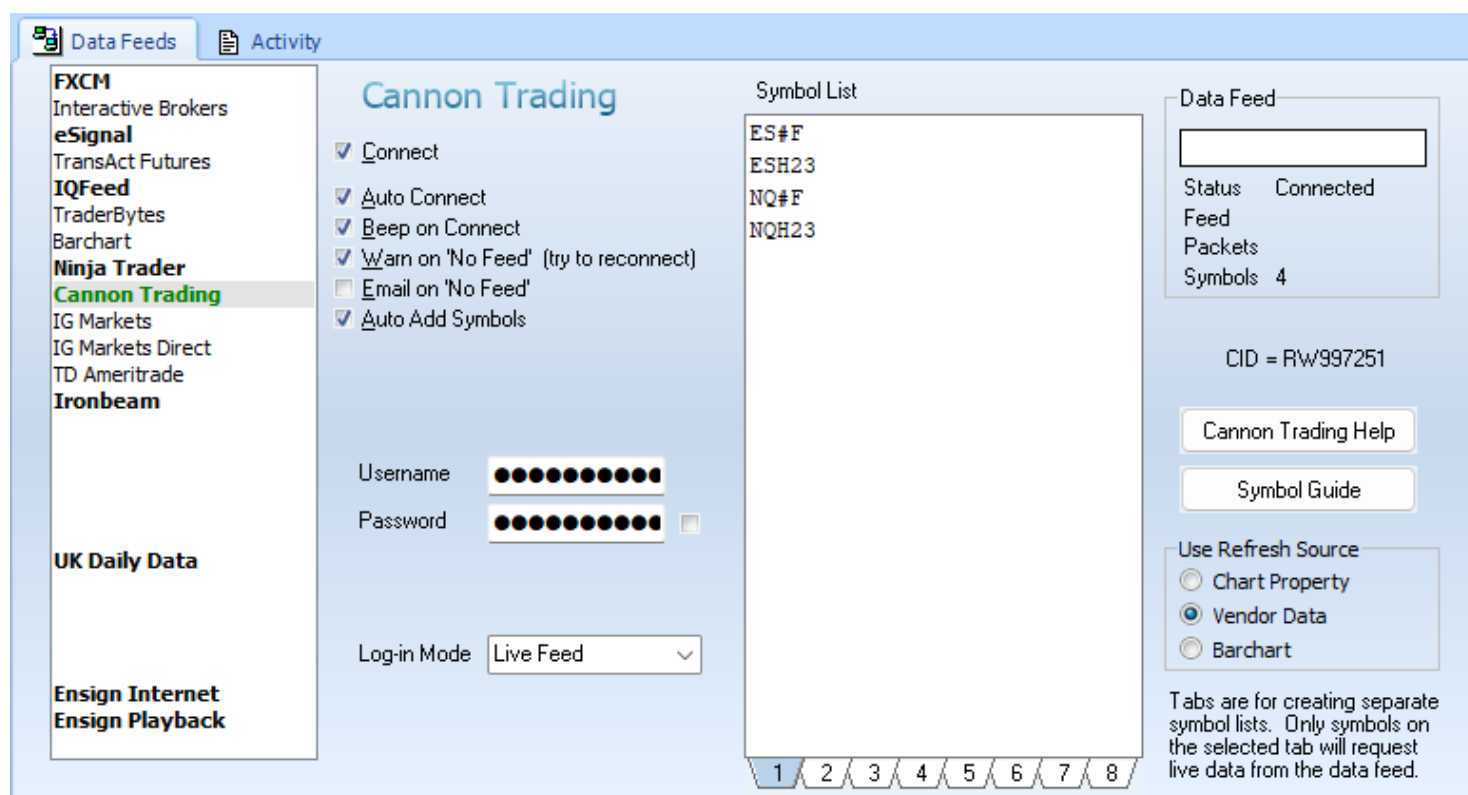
Data Feeds
Activity

FXCM
Interactive Brokers
eSignal
TransAct Futures
IQFeed
TraderBytes
Barchart
Ninja Trader
Cannon Trading
IG Markets
IG Markets Direct
TD Ameritrade
Ironbeam

UK Daily Data

Ensign Internet
Ensign Playback

Cannon Trading

Connect
Auto Connect
Beep on Connect
Warn on 'No Feed' (try to reconnect)
Email on 'No Feed'
Auto Add Symbols

Username ●●●●●●●●●●
Password ●●●●●●●●●●

Log-in Mode Live Feed

Symbol List
ES#F
ESH23
NQ#F
NQH23

1 2 3 4 5 6 7 8

Data Feed
Status Connected
Feed
Packets
Symbols 4

CID = RW997251

Cannon Trading Help
Symbol Guide

Use Refresh Source
Chart Property
Vendor Data
Barchart

Tabs are for creating separate symbol lists. Only symbols on the selected tab will request live data from the data feed.